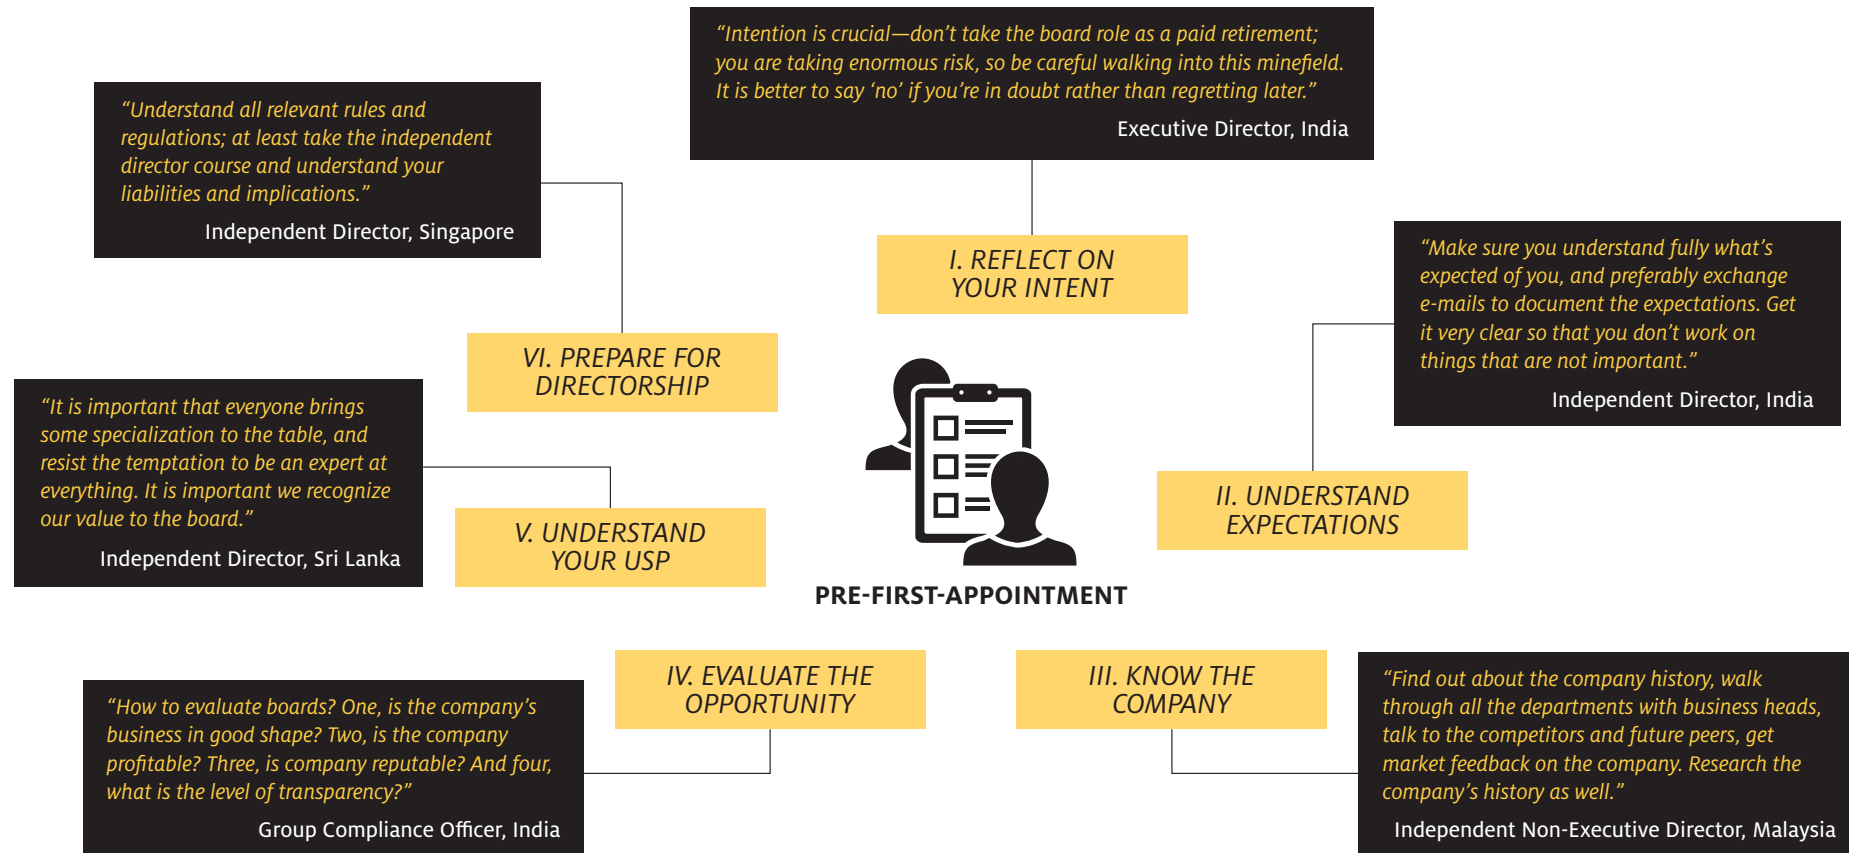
“Intention is crucial—don’t take the board role as a paid retirement; you are taking enormous risk, so be careful walking into this minefield. It is better to say ‘no’ if you’re in doubt rather than regretting later.”
Executive Director, India

I. REFLECT ON YOUR INTENT

“Make sure you understand fully what’s expected of you, and preferably exchange e-mails to document the expectations. Get it very clear so that you don’t work on things that are not important.”
Independent Director, India

II. UNDERSTAND EXPECTATIONS

III. KNOW THE COMPANY

“Find out about the company history, walk through all the departments with business heads, talk to the competitors and future peers, get market feedback on the company. Research the company’s history as well.”
Independent Non-Executive Director, Malaysia

IV. EVALUATE THE OPPORTUNITY

“How to evaluate boards? One, is the company’s business in good shape? Two, is the company profitable? Three, is company reputable? And four, what is the level of transparency?”
Group Compliance Officer, India

V. UNDERSTAND YOUR USP

“It is important that everyone brings some specialization to the table, and resist the temptation to be an expert at everything. It is important we recognize our value to the board.”
Independent Director, Sri Lanka

VI. PREPARE FOR DIRECTORSHIP

“Understand all relevant rules and regulations; at least take the independent director course and understand your liabilities and implications.”
Independent Director, Singapore

PRE-FIRST-APPOINTMENT